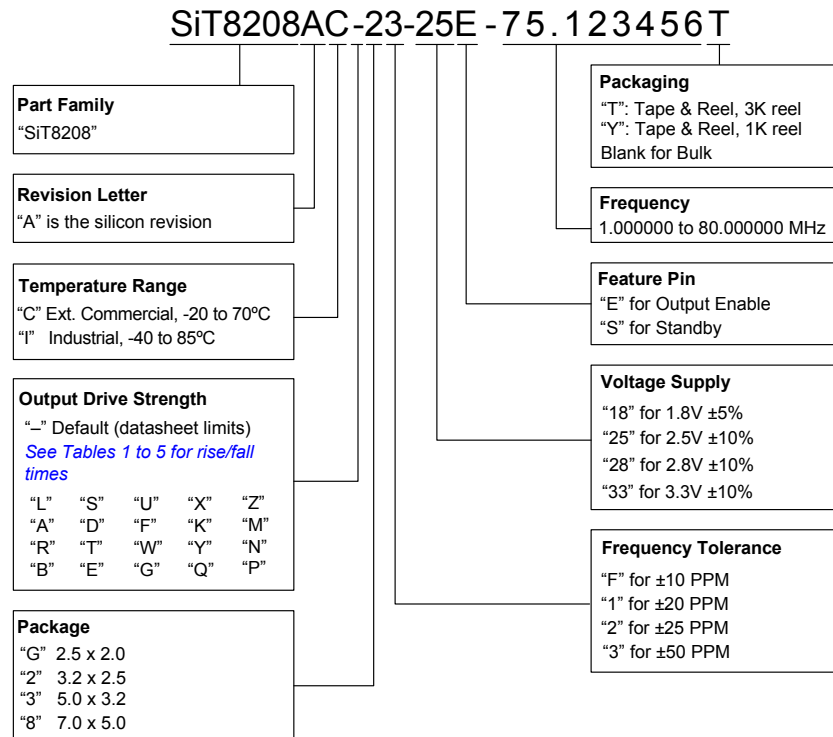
SiT8208AC-23-25E-75.123456T

**Part Family**
"SiT8208"

**Revision Letter**
"A" is the silicon revision

**Temperature Range**
"C" Ext. Commercial, -20 to 70ºC
"I" Industrial, -40 to 85ºC

**Output Drive Strength**
"–" Default (datasheet limits)
See Tables 1 to 5 for rise/fall times

| "L" | "S" | "U" | "X" | "Z" |
|---|---|---|---|---|
| "A" | "D" | "F" | "K" | "M" |
| "R" | "T" | "W" | "Y" | "N" |
| "B" | "E" | "G" | "Q" | "P" |

**Package**
"G" 2.5 x 2.0
"2" 3.2 x 2.5
"3" 5.0 x 3.2
"8" 7.0 x 5.0

**Packaging**
"T": Tape & Reel, 3K reel
"Y": Tape & Reel, 1K reel
Blank for Bulk

**Frequency**
1.000000 to 80.000000 MHz

**Feature Pin**
"E" for Output Enable
"S" for Standby

**Voltage Supply**
"18" for 1.8V ±5%
"25" for 2.5V ±10%
"28" for 2.8V ±10%
"33" for 3.3V ±10%

**Frequency Tolerance**
"F" for ±10 PPM
"1" for ±20 PPM
"2" for ±25 PPM
"3" for ±50 PPM